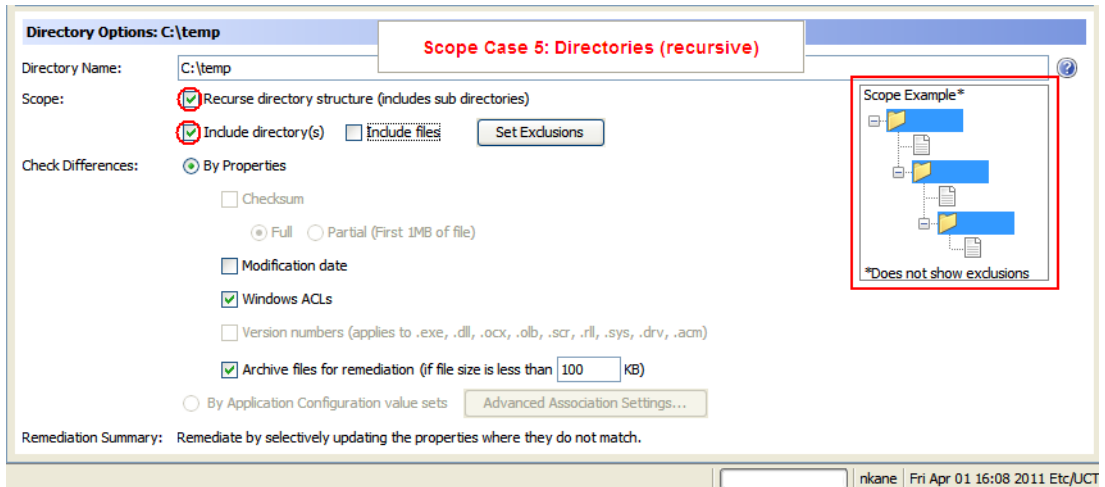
Directory Options: C:\temp

Scope Case 5: Directories (recursive)

Directory Name: C:\temp

Scope: Recurse directory structure (includes sub directories)

Include directory(s) Include files Set Exclusions

Check Differences: By Properties

Checksum

Full Partial (First 1MB of file)

Modification date

Windows ACLs

Version numbers (applies to .exe, .dll, .ocx, .olb, .scr, .rll, .sys, .drv, .acm)

Archive files for remediation (if file size is less than 100 KB)

By Application Configuration value sets Advanced Association Settings...

Remediation Summary: Remediate by selectively updating the properties where they do not match.

Scope Example*

*Does not show exclusions

nkane Fri Apr 01 16:08 2011 Etc/UCT